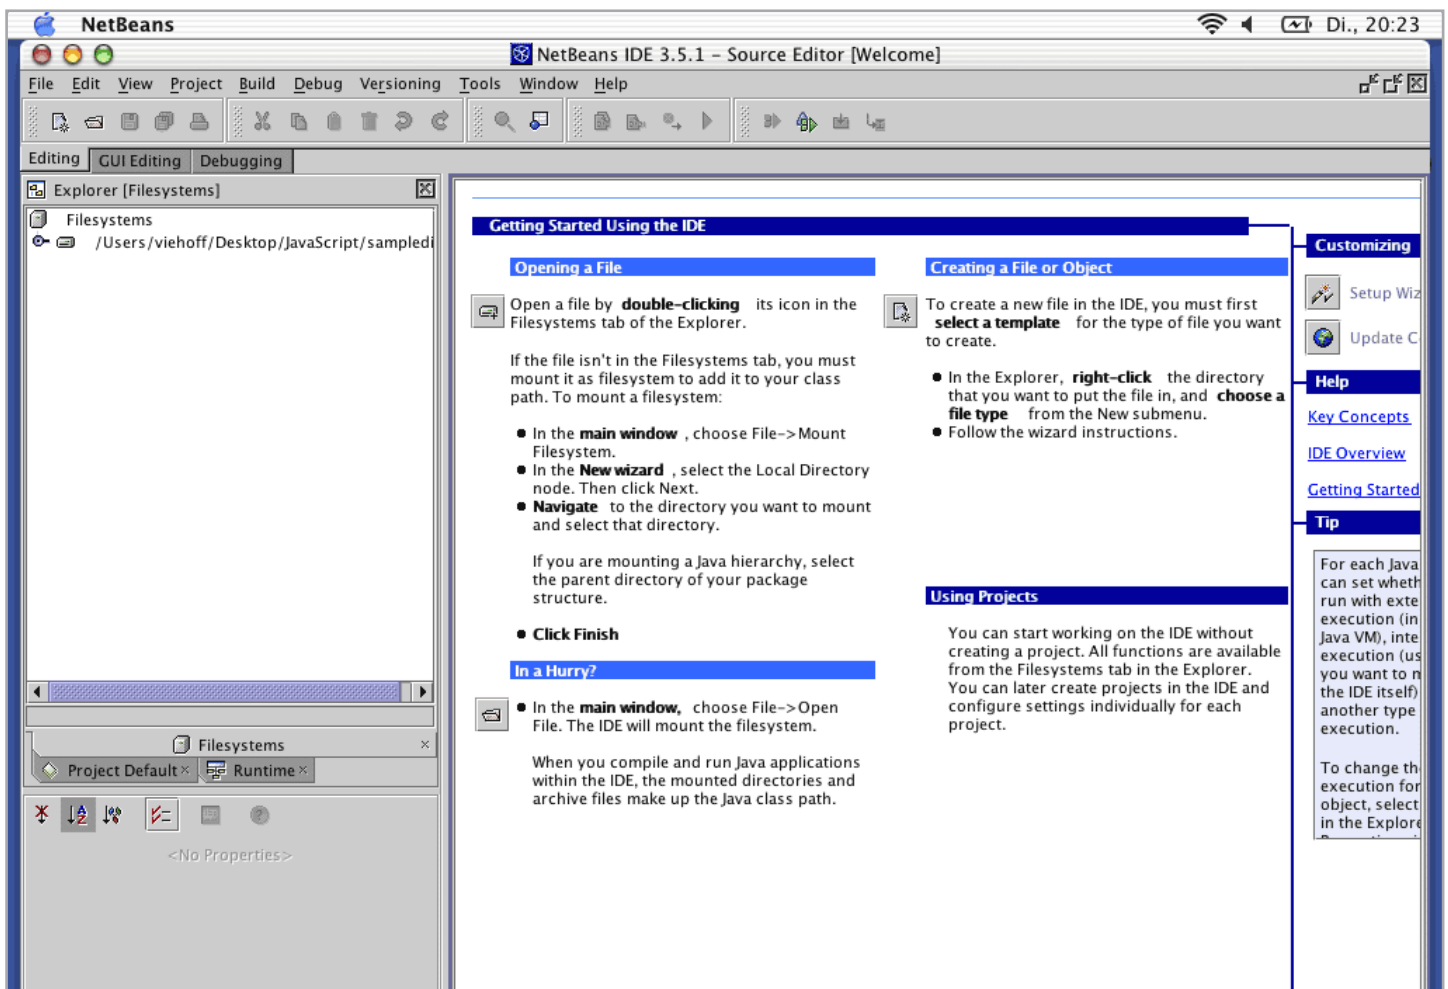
NetBeans Di., 20:23

NetBeans IDE 3.5.1 - Source Editor [Welcome]

File Edit View Project Build Debug Versioning Tools Window Help

Editing GUI Editing Debugging

Explorer [Filesystems]

Filesystems
/Users/viehoff/Desktop/JavaScript/sampledi

Filesystems
Project Default Runtime

<No Properties>

Getting Started Using the IDE

Opening a File

Open a file by **double-clicking** its icon in the Filesystems tab of the Explorer.

If the file isn't in the Filesystems tab, you must mount it as filesystem to add it to your class path. To mount a filesystem:

- In the **main window**, choose File->Mount Filesystem.
- In the **New wizard**, select the Local Directory node. Then click Next.
- **Navigate** to the directory you want to mount and select that directory.

If you are mounting a Java hierarchy, select the parent directory of your package structure.

- **Click Finish**

In a Hurry?

- In the **main window**, choose File->Open File. The IDE will mount the filesystem.

When you compile and run Java applications within the IDE, the mounted directories and archive files make up the Java class path.

Creating a File or Object

To create a new file in the IDE, you must first **select a template** for the type of file you want to create.

- In the Explorer, **right-click** the directory that you want to put the file in, and **choose a file type** from the New submenu.
- Follow the wizard instructions.

Using Projects

You can start working on the IDE without creating a project. All functions are available from the Filesystems tab in the Explorer. You can later create projects in the IDE and configure settings individually for each project.

Customizing

Setup Wiz

Update C

Help

Key Concepts

IDE Overview

Getting Started

Tip

For each Java can set wheth run with exte execution (in Java VM), inte execution (us you want to r the IDE itself) another type execution.

To change th execution for object, select in the Explore